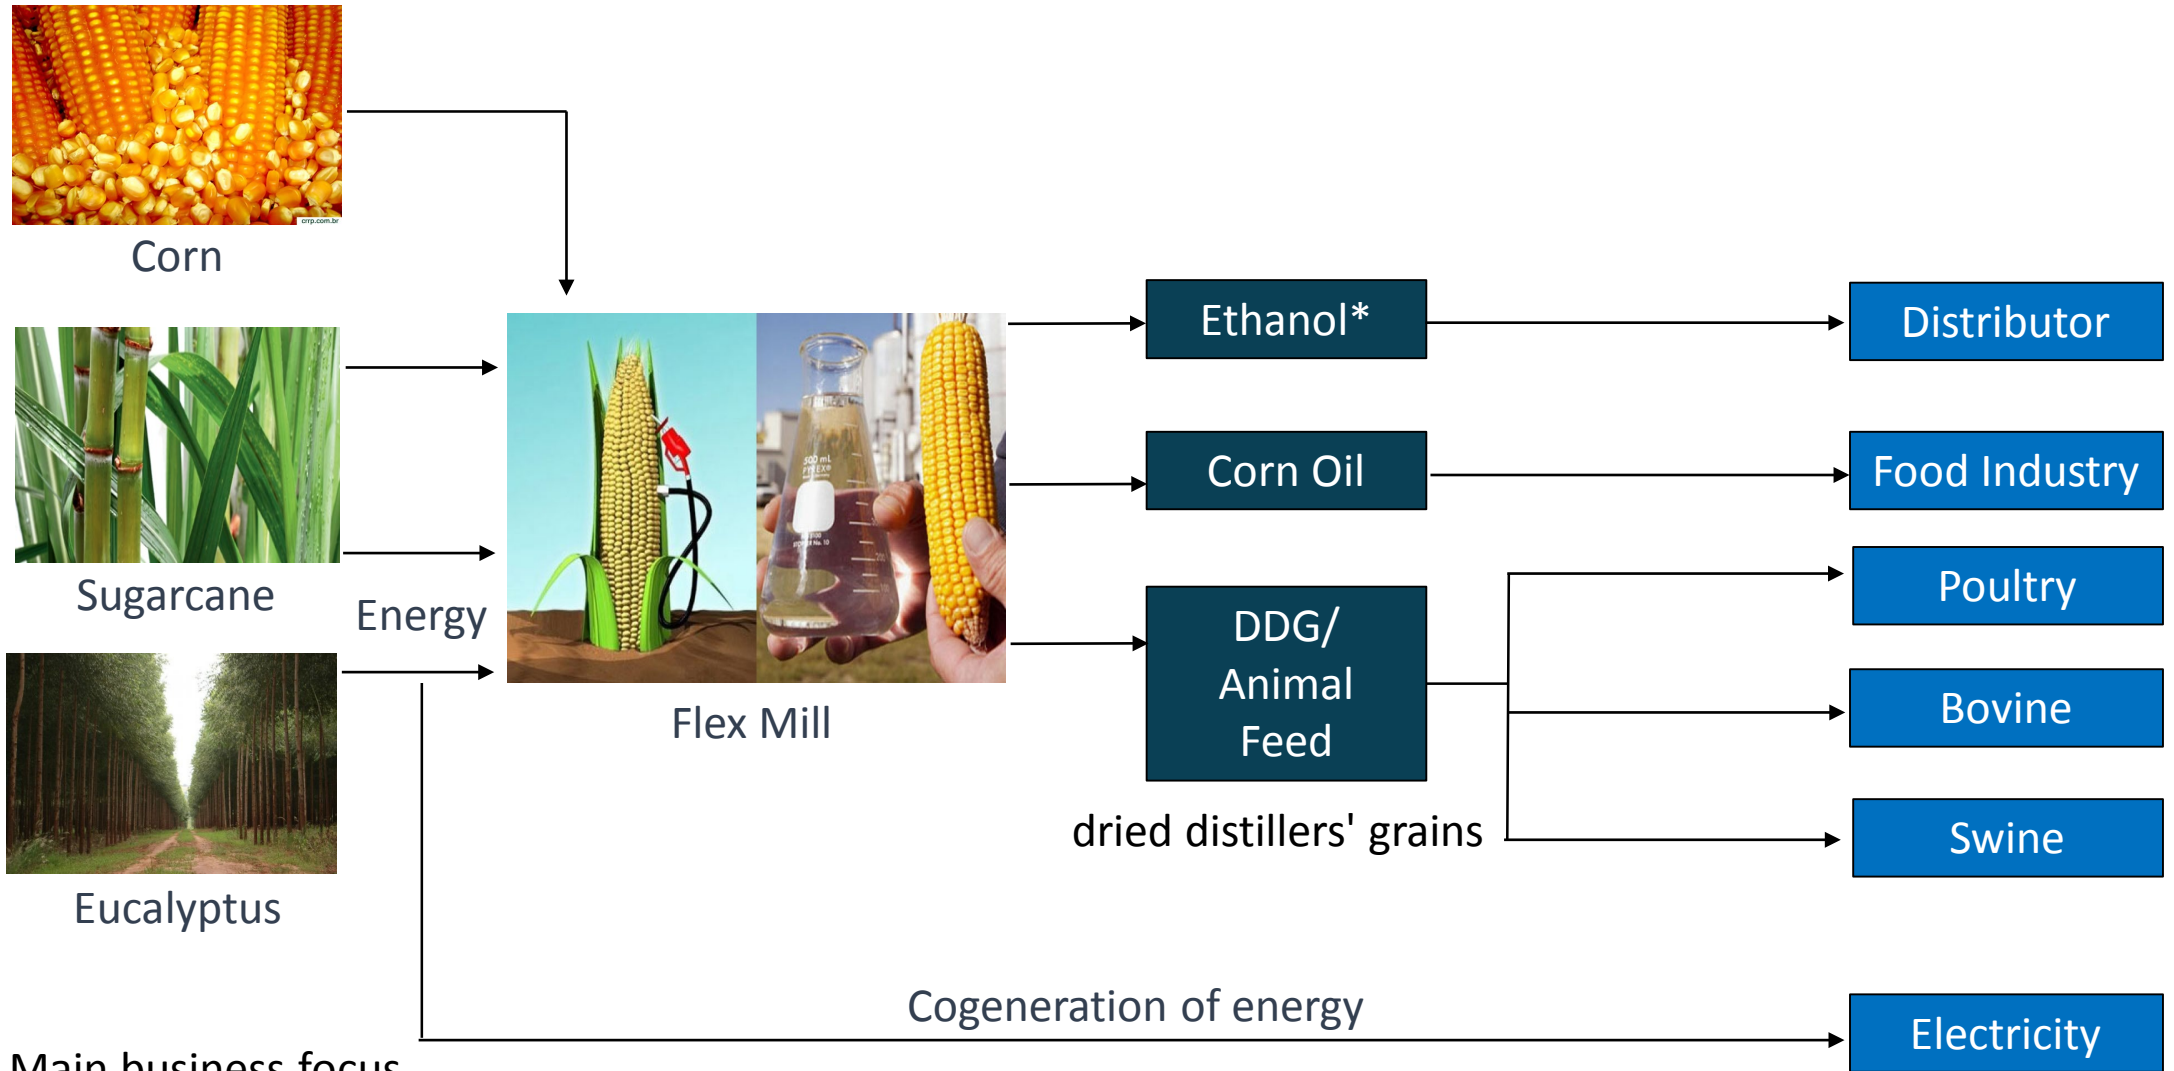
crrp.com.br

Corn

Sugarcane

Energy

Eucalyptus

500 mL PYREX®

Flex Mill

Ethanol*

Corn Oil

DDG/ Animal Feed

dried distillers' grains

Distributor

Food Industry

Poultry

Bovine

Swine

Cogeneration of energy

Electricity

Main business focus